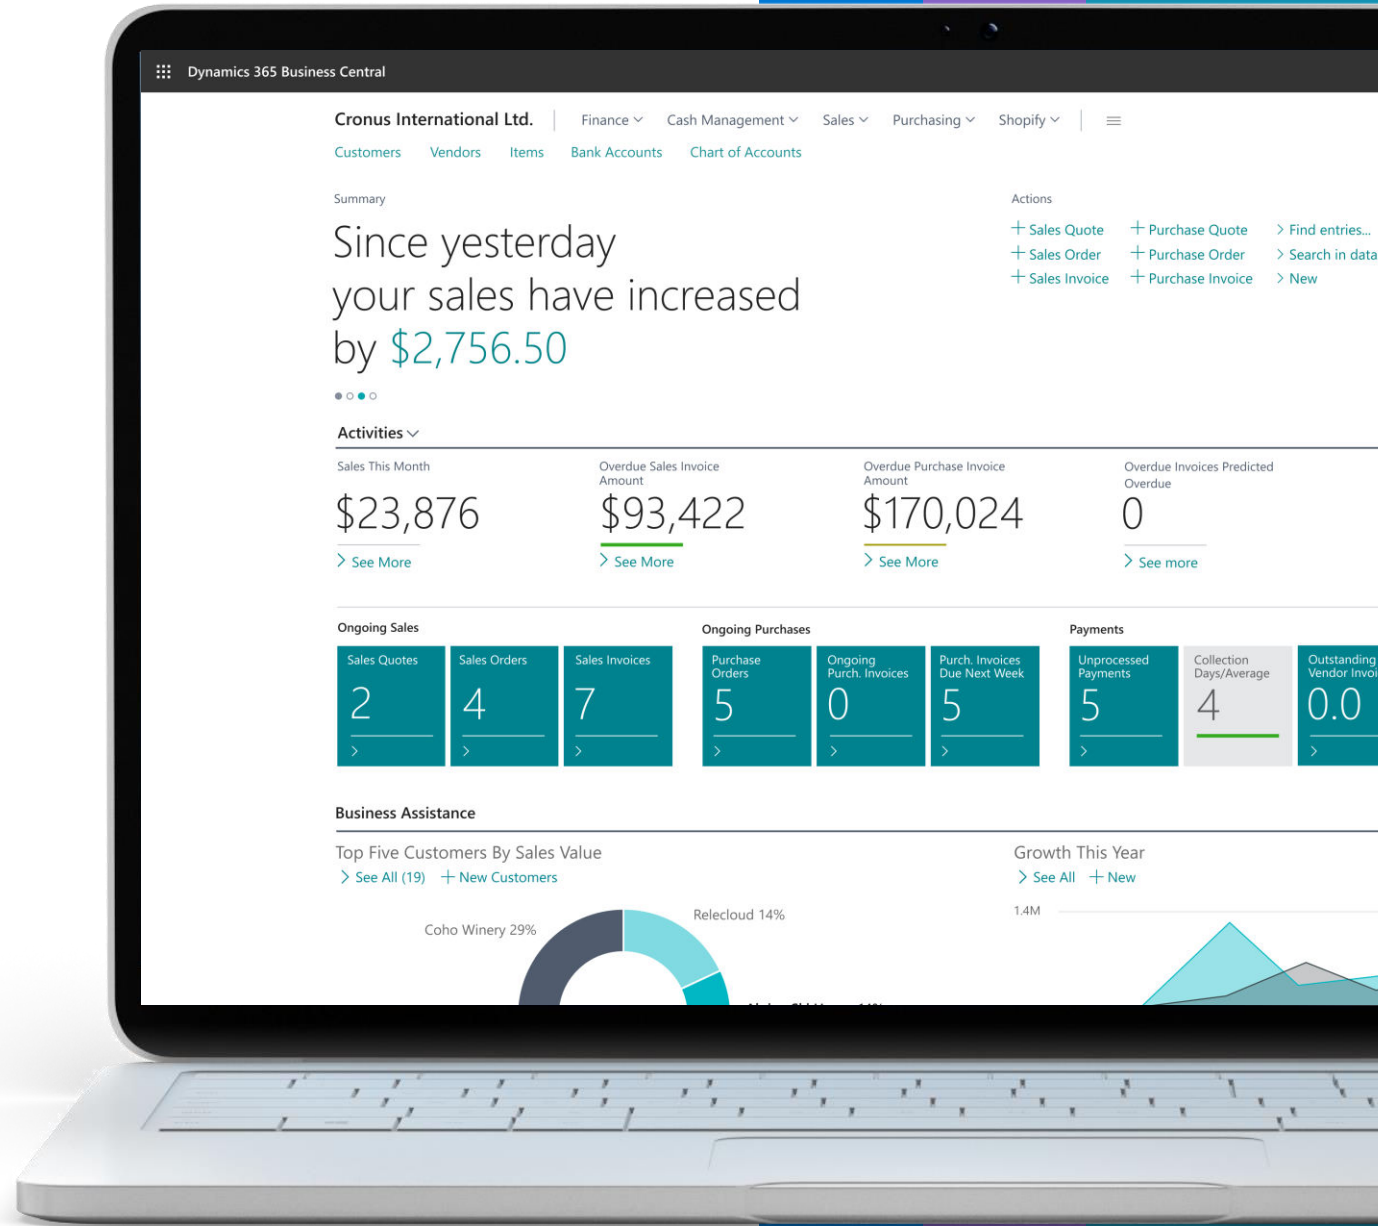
Dynamics 365 Business Central

Cronus International Ltd. | Finance ⌄ Cash Management ⌄ Sales ⌄ Purchasing ⌄ Shopify ⌄

Customers Vendors Items Bank Accounts Chart of Accounts

Summary

Since yesterday your sales have increased by $2,756.50

Actions

+ Sales Quote + Purchase Quote > Find entries...
+ Sales Order + Purchase Order > Search in data
+ Sales Invoice + Purchase Invoice > New

Activities

Sales This Month
$23,876
> See More

Overdue Sales Invoice Amount
$93,422
> See More

Overdue Purchase Invoice Amount
$170,024
> See More

Overdue Invoices Predicted Overdue
0
> See more

Ongoing Sales

Sales Quotes
2
>

Sales Orders
4
>

Sales Invoices
7
>

Ongoing Purchases

Purchase Orders
5
>

Ongoing Purch. Invoices
0
>

Purch. Invoices Due Next Week
5
>

Payments

Unprocessed Payments
5
>

Collection Days/Average
4

Outstanding Vendor Invoi
0.0
>

Business Assistance

Top Five Customers By Sales Value
> See All (19) + New Customers

Coho Winery 29%
Relecloud 14%

Growth This Year
> See All + New

1.4M